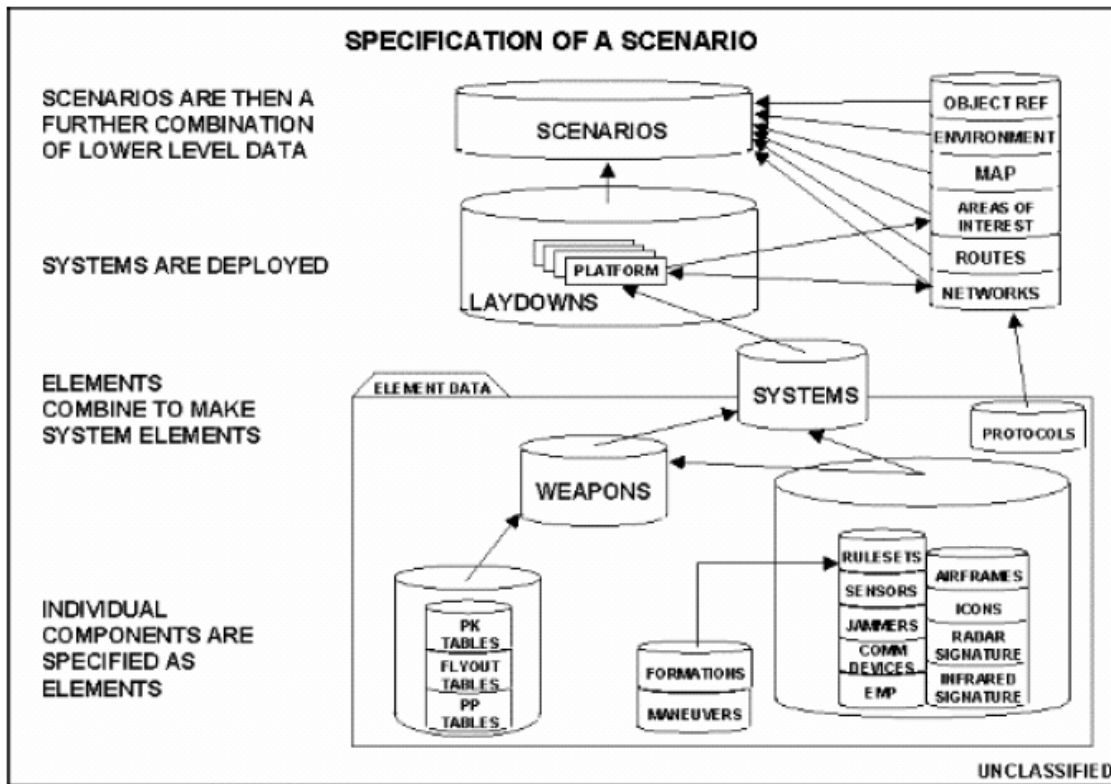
SPECIFICATION OF A SCENARIO

SCENARIOS ARE THEN A FURTHER COMBINATION OF LOWER LEVEL DATA

SCENARIOS

OBJECT REF
ENVIRONMENT
MAP
AREAS OF INTEREST
ROUTES
NETWORKS

SYSTEMS ARE DEPLOYED

PLATFORM

LAYDOWNS

ELEMENTS COMBINE TO MAKE SYSTEM ELEMENTS

ELEMENT DATA

SYSTEMS

PROTOCOLS

WEAPONS

INDIVIDUAL COMPONENTS ARE SPECIFIED AS ELEMENTS

PK TABLES
FLYOUT TABLES
PP TABLES

FORMATIONS
MANEUVERS

RULESETS
SENSORS
JAMMERS
COMM DEVICES
EMP

AIRFRAMES
ICONS
RADAR SIGNATURE
INFRARED SIGNATURE

UNCLASSIFIED